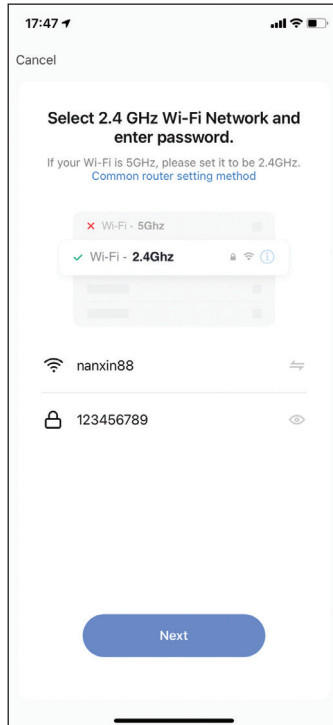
17:47

Cancel

Select 2.4 GHz Wi-Fi Network and enter password.

If your Wi-Fi is 5GHz, please set it to be 2.4GHz.
Common router setting method

✕ Wi-Fi - 5Ghz

✓ Wi-Fi - 2.4Ghz

nanxin88

123456789

Next